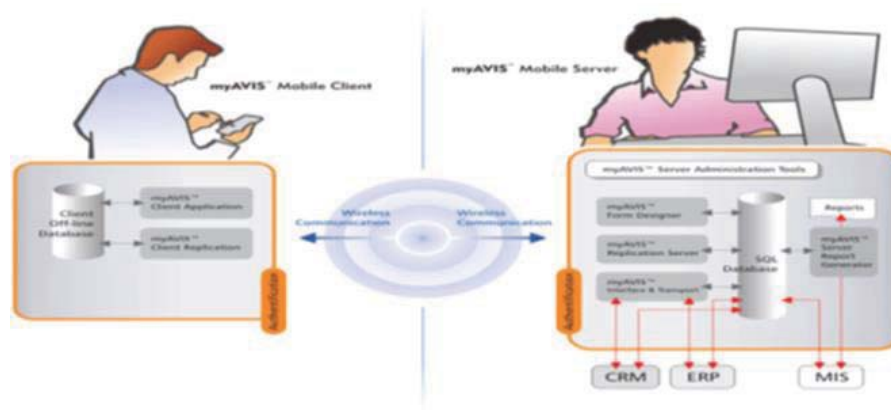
myAVIS™ Mobile Client

myAVIS™ Mobile Server

Client Off-line Database

myAVIS™ Client Application

myAVIS™ Client Application

Authenticate

Wireless Communication

Wireless Communication

myAVIS™ Server Administration Tools

myAVIS™ Form Designer

myAVIS™ Replication Server

myAVIS™ Interface & Transport

SQL Database

Reports

myAVIS™ Server Report Generator

Authenticate

CRM

ERP

MIS